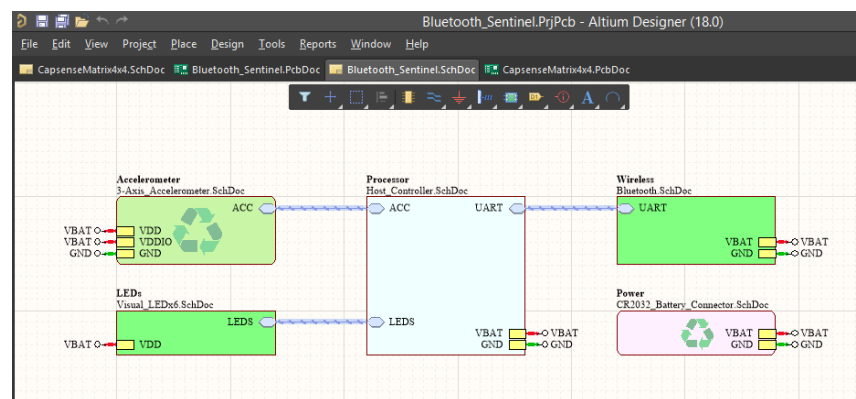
Bluetooth_Sentinel.PrjPcb - Altium Designer (18.0)

File Edit View Project Place Design Tools Reports Window Help

CapsenseMatrix4x4.SchDoc Bluetooth_Sentinel.PcbDoc Bluetooth_Sentinel.SchDoc CapsenseMatrix4x4.PcbDoc

Accelerometer
3-Axis_Accelerometer.SchDoc
ACC
VBAT VDD
VBAT VDDIO
GND GND

Processor
Host_Controller.SchDoc
ACC
UART
LEDS
VBAT VBAT
GND GND

Wireless
Bluetooth.SchDoc
UART
VBAT VBAT
GND GND

LEDs
Visual_LEDx6.SchDoc
LEDS
VBAT VDD

Power
CR2032_Battery_Connector.SchDoc
VBAT VBAT
GND GND